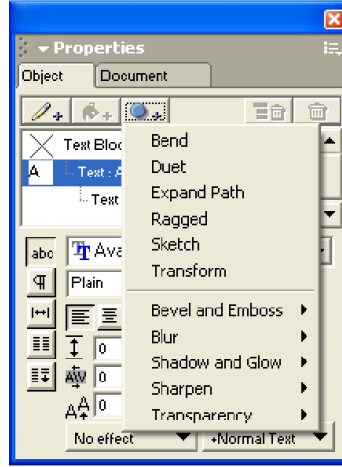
Properties

Object | Document

Text Bloc

Text : A

Text

abc

Ava

Plain

0

0

0

Bend
Duet
Expand Path
Ragged
Sketch
Transform

Bevel and Emboss
Blur
Shadow and Glow
Sharpen
Transparency

No effect

+Normal Text